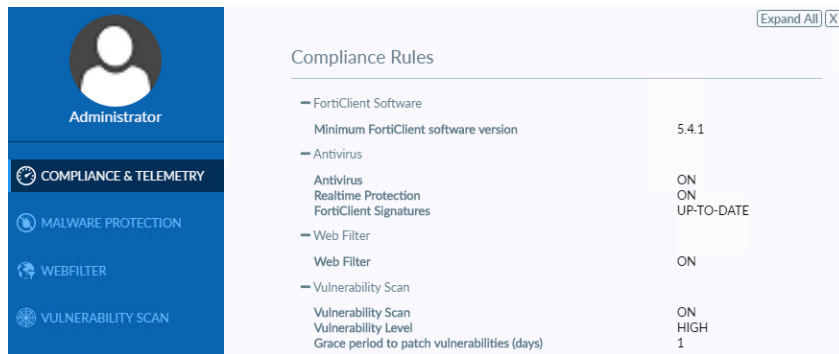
Administrator

COMPLIANCE & TELEMETRY

MALWARE PROTECTION

WEBFILTER

VULNERABILITY SCAN

Expand All X

Compliance Rules

— FortiClient Software

| | |
|---|---|
| Minimum FortiClient software version | 5.4.1 |

— Antivirus

| | |
|---|---|
| Antivirus | ON |
| Realtime Protection | ON |
| FortiClient Signatures | UP-TO-DATE |

— Web Filter

| | |
|---|---|
| Web Filter | ON |

— Vulnerability Scan

| | |
|---|---|
| Vulnerability Scan | ON |
| Vulnerability Level | HIGH |
| Grace period to patch vulnerabilities (days) | 1 |